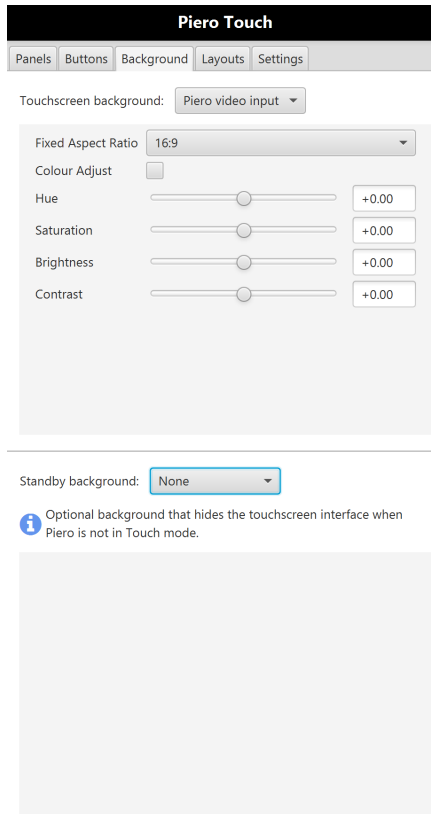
Piero Touch

Panels | Buttons | Background | Layouts | Settings

Touchscreen background: Piero video input

Fixed Aspect Ratio 16:9

Colour Adjust

Hue +0.00

Saturation +0.00

Brightness +0.00

Contrast +0.00

Standby background: None

Optional background that hides the touchscreen interface when Piero is not in Touch mode.